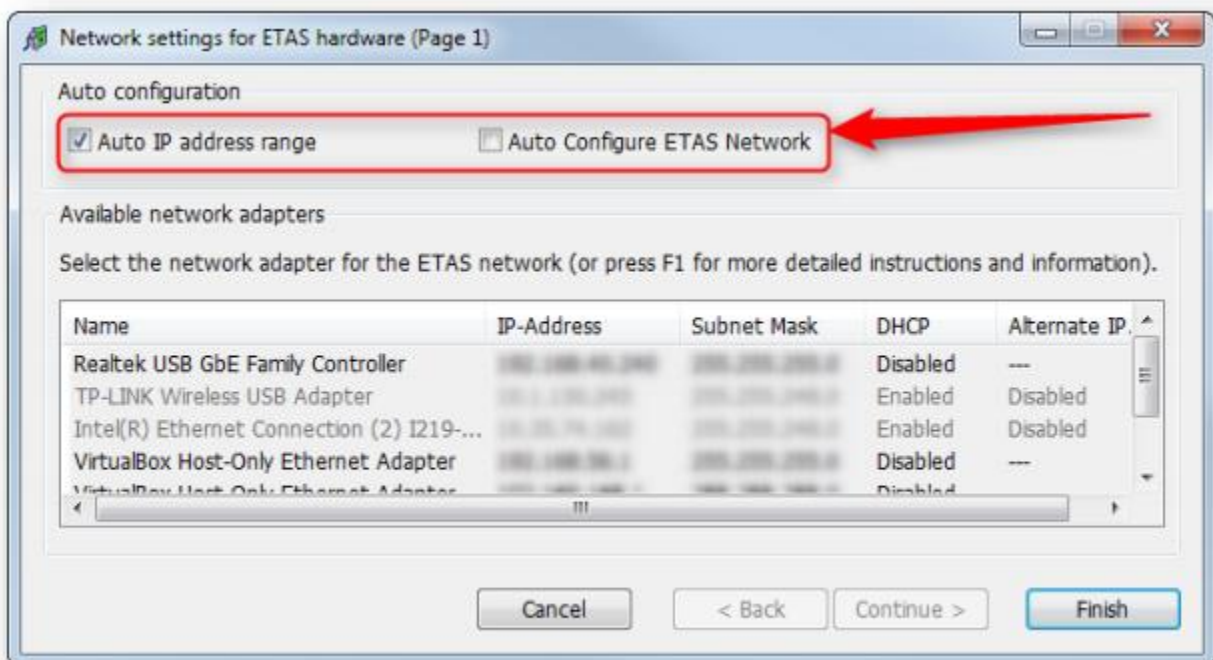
Network settings for ETAS hardware (Page 1)

Auto configuration

Auto IP address range

Auto Configure ETAS Network

Available network adapters

Select the network adapter for the ETAS network (or press F1 for more detailed instructions and information).

| Name | IP-Address | Subnet Mask | DHCP | Alternate IP. |
|---|---|---|---|---|
| Realtek USB GbE Family Controller | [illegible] | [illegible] | Disabled | --- |
| TP-LINK Wireless USB Adapter | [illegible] | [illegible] | Enabled | Disabled |
| Intel(R) Ethernet Connection (2) I219-... | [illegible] | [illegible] | Enabled | Disabled |
| VirtualBox Host-Only Ethernet Adapter | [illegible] | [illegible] | Disabled | --- |
| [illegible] | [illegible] | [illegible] | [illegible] | |

Cancel

< Back

Continue >

Finish